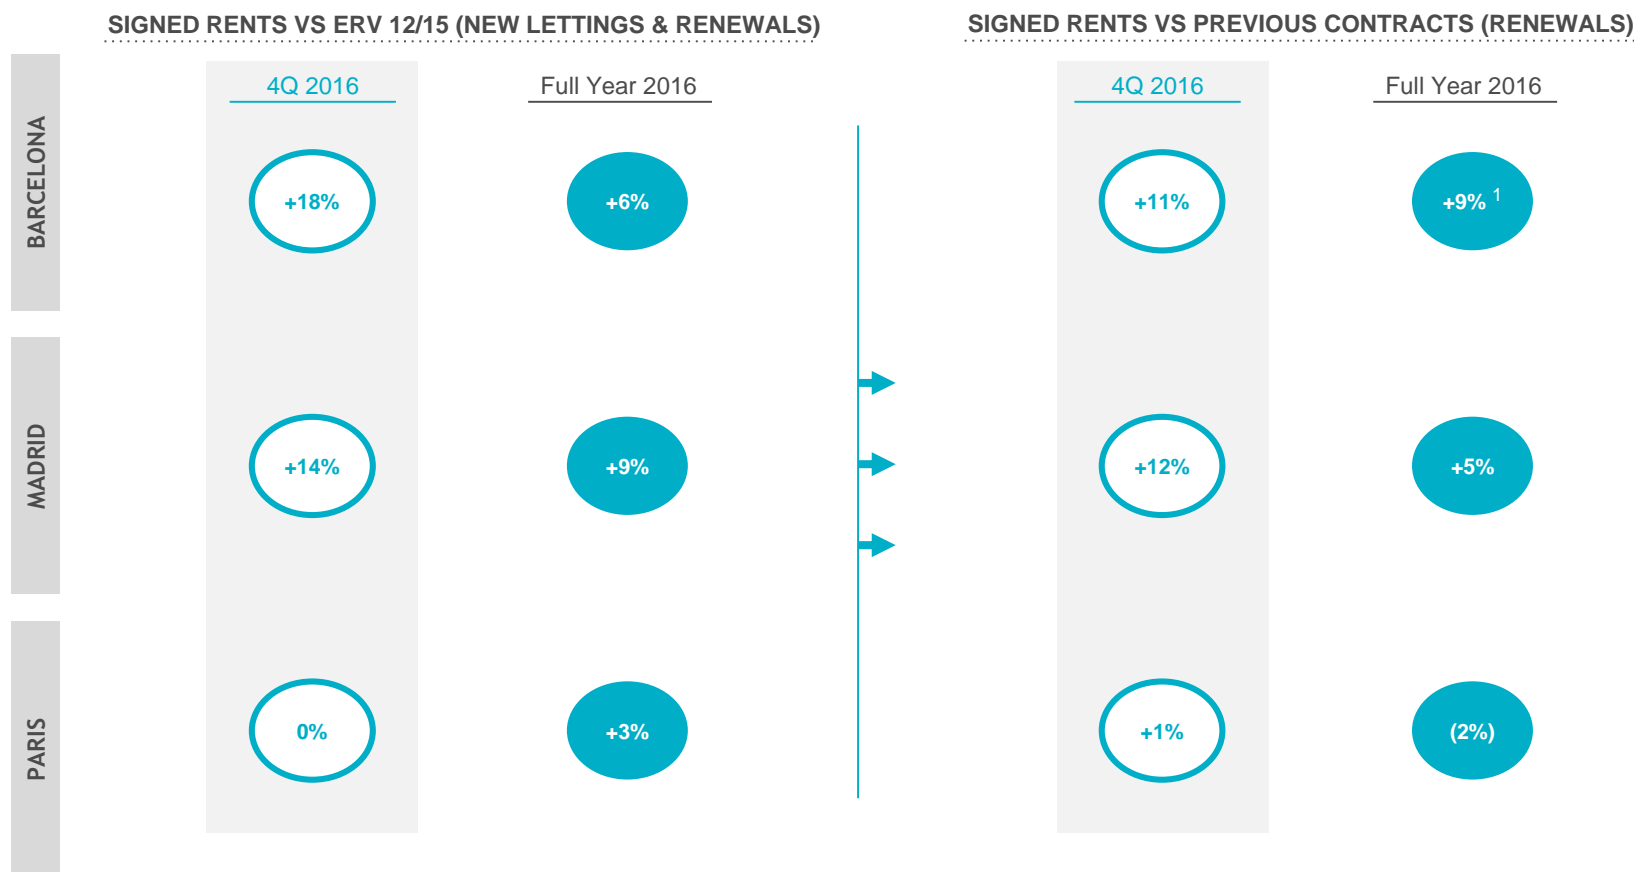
SIGNED RENTS VS ERV 12/15 (NEW LETTINGS & RENEWALS)

SIGNED RENTS VS PREVIOUS CONTRACTS (RENEWALS)

| | 4Q 2016 | Full Year 2016 | 4Q 2016 | Full Year 2016 |
|---|---|---|---|---|
| BARCELONA | +18% | +6% | +11% | +9% $^1$ |
| MADRID | +14% | +9% | +12% | +5% |
| PARIS | 0% | +3% | +1% | (2%) |